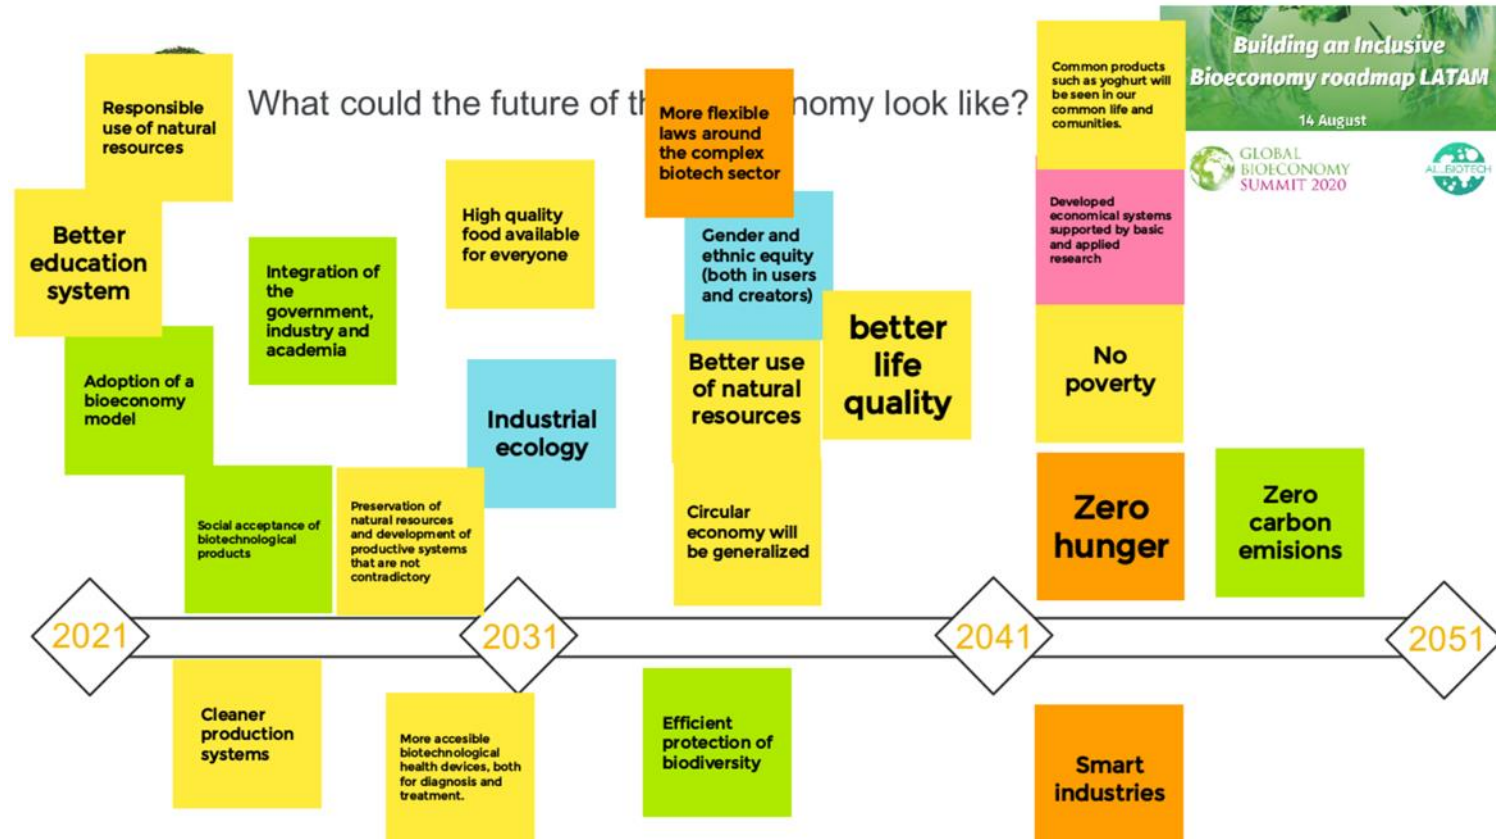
What could the future of th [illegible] nomy look like?

Responsible use of natural resources

Better education system

Adoption of a bioeconomy model

Integration of the government, industry and academia

High quality food available for everyone

More flexible laws around the complex biotech sector

Gender and ethnic equity (both in users and creators)

Industrial ecology

Better use of natural resources

better life quality

Social acceptance of biotechnological products

Preservation of natural resources and development of productive systems that are not contradictory

Circular economy will be generalized

Common products such as yoghurt will be seen in our common life and comunities.

Developed economical systems supported by basic and applied research

No poverty

Zero hunger

Zero carbon emisions

Building an Inclusive Bioeconomy roadmap LATAM

14 August

GLOBAL BIOECONOMY SUMMIT 2020

ALLBIOTECH

2021

2031

2041

2051

Cleaner production systems

More accesible biotechnological health devices, both for diagnosis and treatment.

Efficient protection of biodiversity

Smart industries